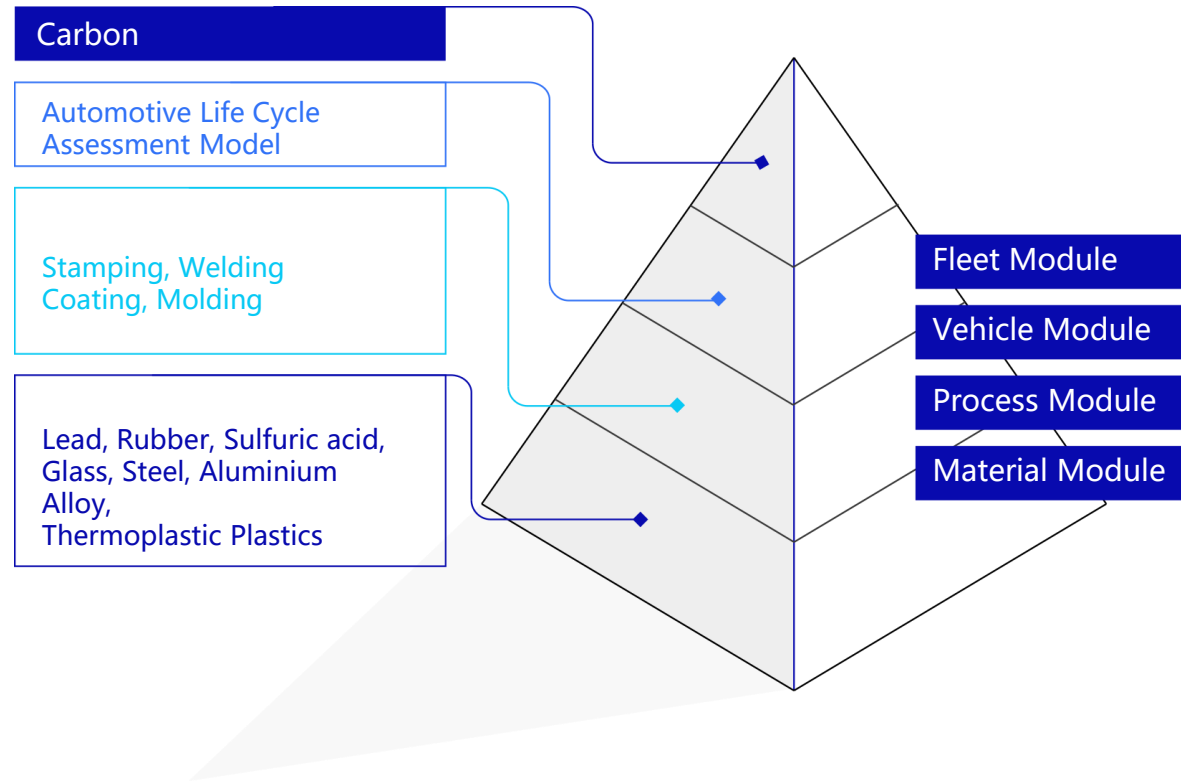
Carbon

Automotive Life Cycle Assessment Model

Stamping, Welding
Coating, Molding

Lead, Rubber, Sulfuric acid,
Glass, Steel, Aluminium
Alloy,
Thermoplastic Plastics

Fleet Module

Vehicle Module

Process Module

Material Module